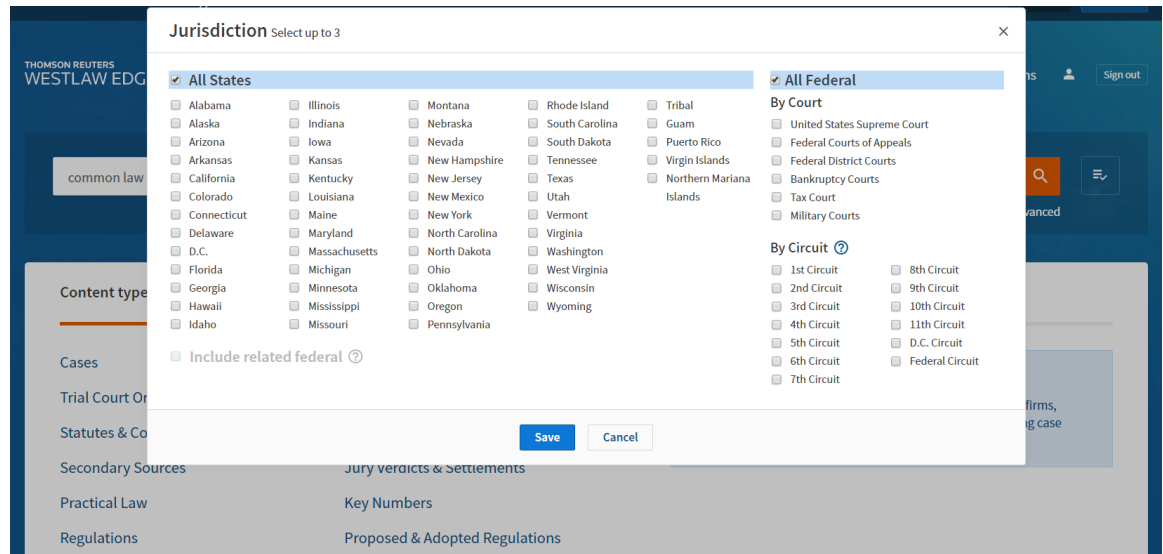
THOMSON REUTERS
WESTLAW EDG

ns Sign out

common law

vanced

Content type

Cases
Trial Court Or
Statutes & Co
Secondary Sources
Practical Law
Regulations

Jury Verdicts & Settlements
Key Numbers
Proposed & Adopted Regulations

firms,
g case

Jurisdiction Select up to 3

×

All States

Alabama
Alaska
Arizona
Arkansas
California
Colorado
Connecticut
Delaware
D.C.
Florida
Georgia
Hawaii
Idaho

Illinois
Indiana
Iowa
Kansas
Kentucky
Louisiana
Maine
Maryland
Massachusetts
Michigan
Minnesota
Mississippi
Missouri

Montana
Nebraska
Nevada
New Hampshire
New Jersey
New Mexico
New York
North Carolina
North Dakota
Ohio
Oklahoma
Oregon
Pennsylvania

Rhode Island
South Carolina
South Dakota
Tennessee
Texas
Utah
Vermont
Virginia
Washington
West Virginia
Wisconsin
Wyoming

Tribal
Guam
Puerto Rico
Virgin Islands
Northern Mariana Islands

Include related federal

All Federal

By Court
United States Supreme Court
Federal Courts of Appeals
Federal District Courts
Bankruptcy Courts
Tax Court
Military Courts

By Circuit
1st Circuit
2nd Circuit
3rd Circuit
4th Circuit
5th Circuit
6th Circuit
7th Circuit

8th Circuit
9th Circuit
10th Circuit
11th Circuit
D.C. Circuit
Federal Circuit

Save Cancel